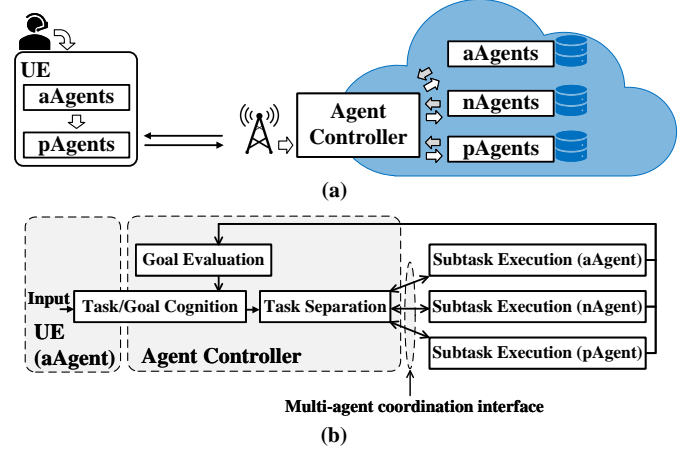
UE
aAgents
pAgents

Agent Controller

aAgents
nAgents
pAgents

(a)

Goal Evaluation
Input
Task/Goal Cognition
Task Separation
UE (aAgent)
Agent Controller
Subtask Execution (aAgent)
Subtask Execution (nAgent)
Subtask Execution (pAgent)
Multi-agent coordination interface

(b)